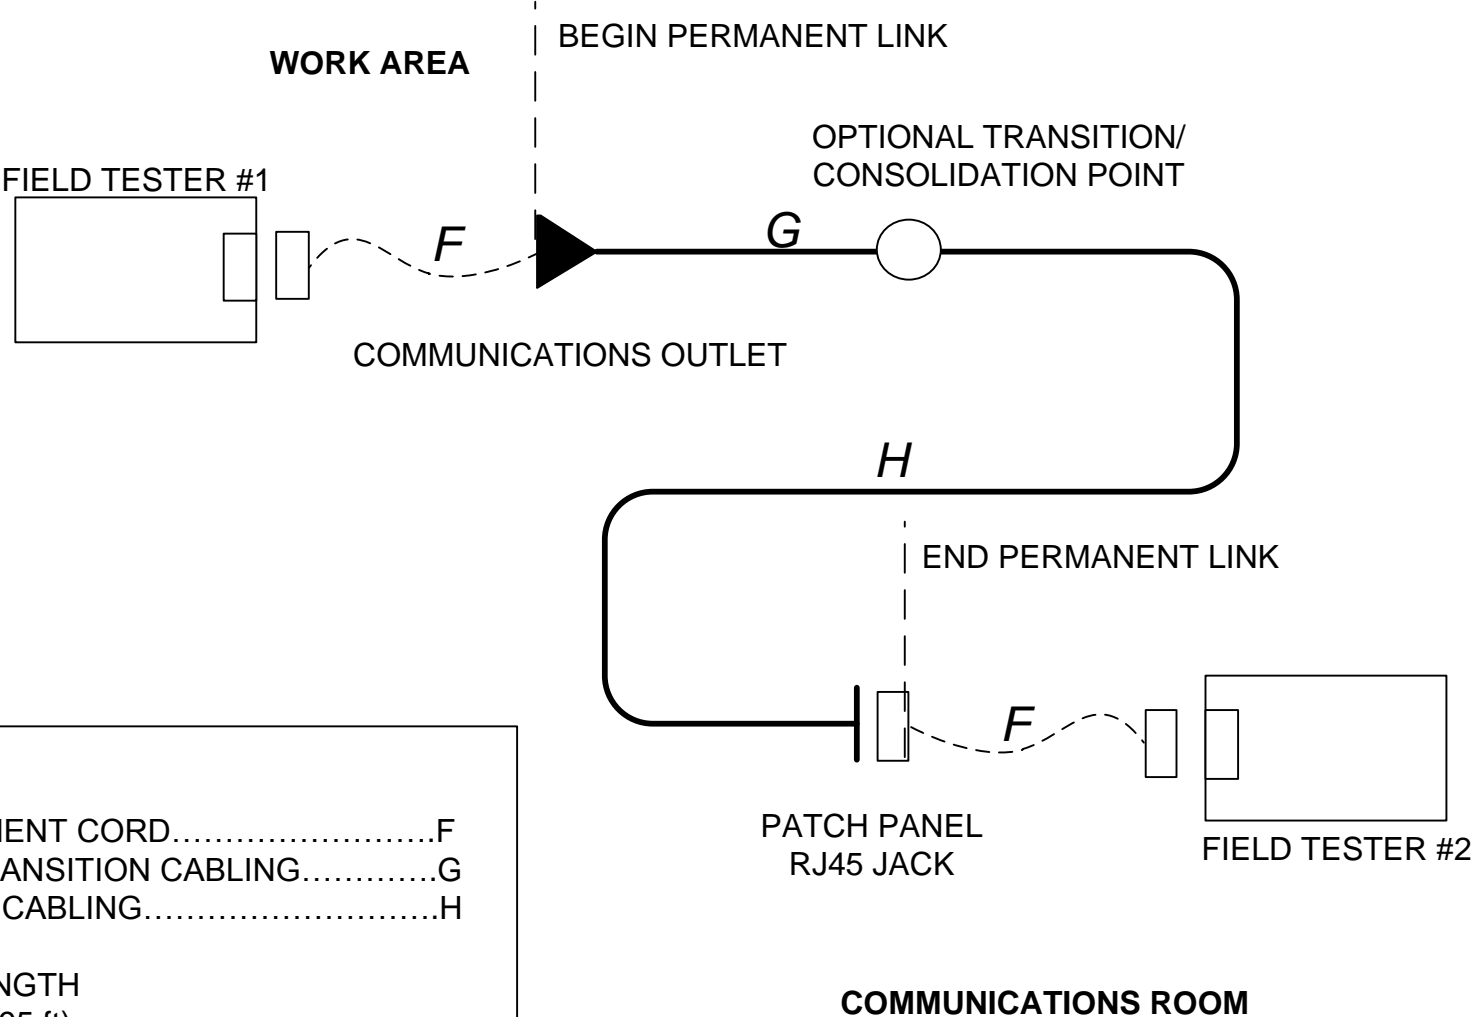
WORK AREA

BEGIN PERMANENT LINK

OPTIONAL TRANSITION/ CONSOLIDATION POINT

FIELD TESTER #1

F

G

COMMUNICATIONS OUTLET

H

END PERMANENT LINK

F

PATCH PANEL RJ45 JACK

FIELD TESTER #2

COMMUNICATIONS ROOM

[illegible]NENT CORD……………………F
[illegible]ANSITION CABLING…………G
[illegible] CABLING………………………H

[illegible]NGTH
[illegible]